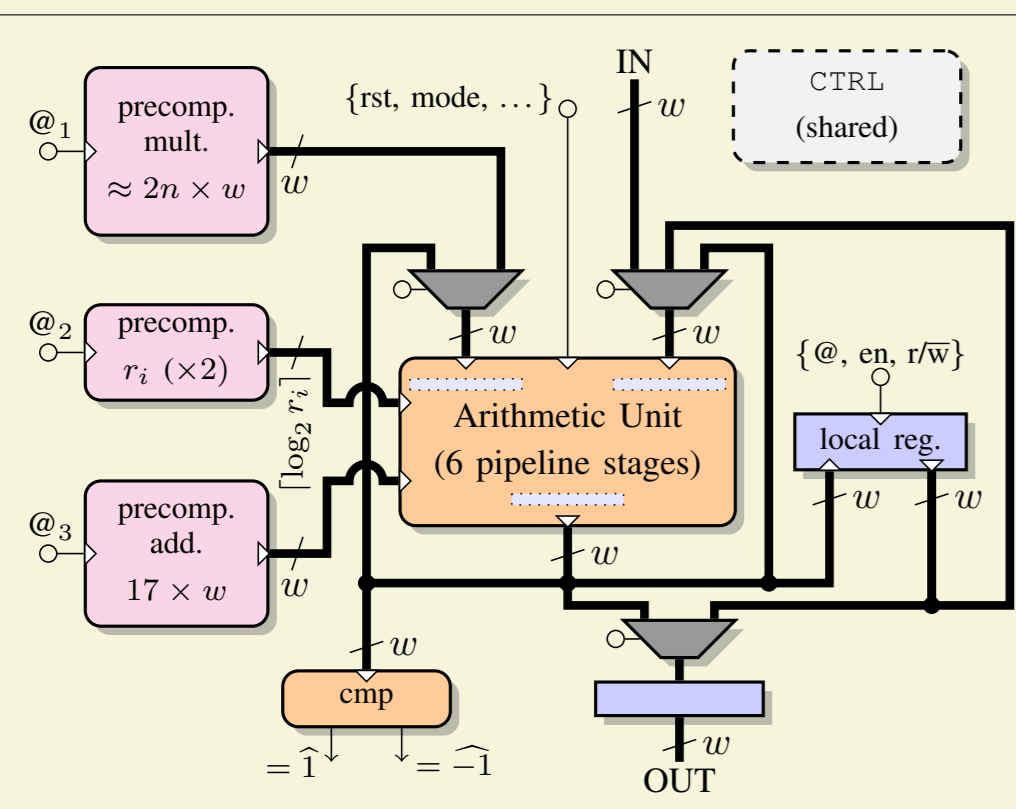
$@_1$

precomp.
mult.
$\approx 2n \times w$

$w$

{rst, mode, ...}

IN

$w$

CTRL
(shared)

$@_2$

precomp.
$r_i$ $(\times 2)$

$\lceil \log_2 r_i \rceil$

$w$

$w$

Arithmetic Unit
(6 pipeline stages)

{@, en, r/$\overline{\text{w}}$}

local reg.

$w$

$w$

$@_3$

precomp.
add.
$17 \times w$

$w$

$w$

$w$

cmp

$= \widehat{1}$

$= \widehat{-1}$

$w$

OUT